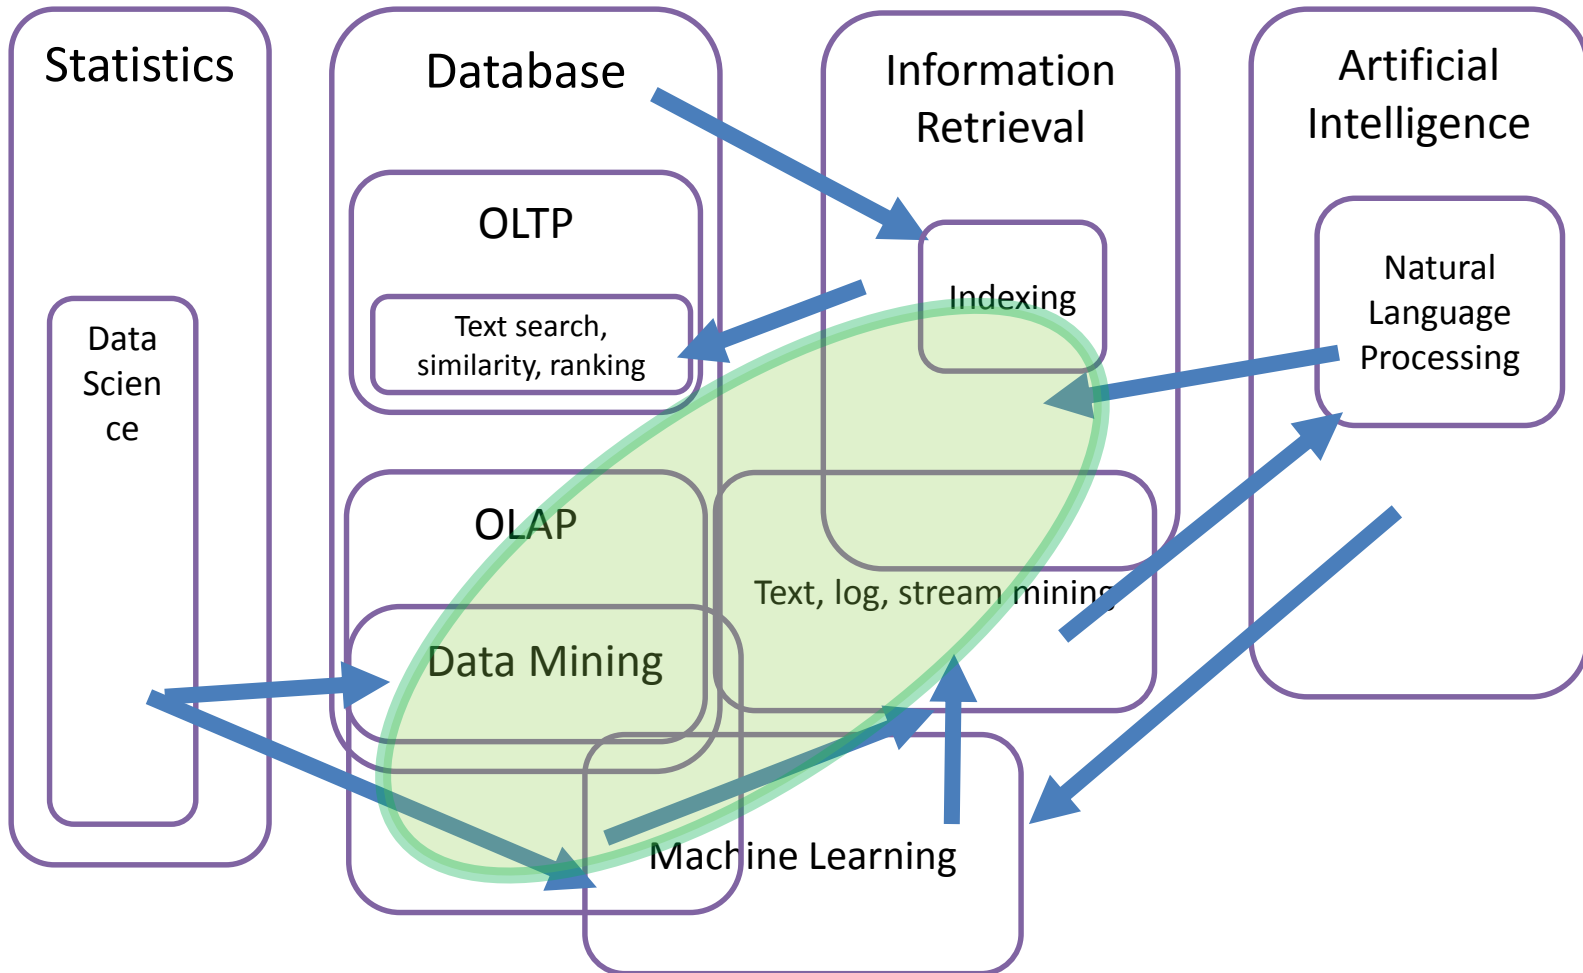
Statistics

Database

Information Retrieval

Artificial Intelligence

OLTP

Text search, similarity, ranking

Indexing

Natural Language Processing

Data Scien ce

OLAP

Text, log, stream mining

Data Mining

Machine Learning